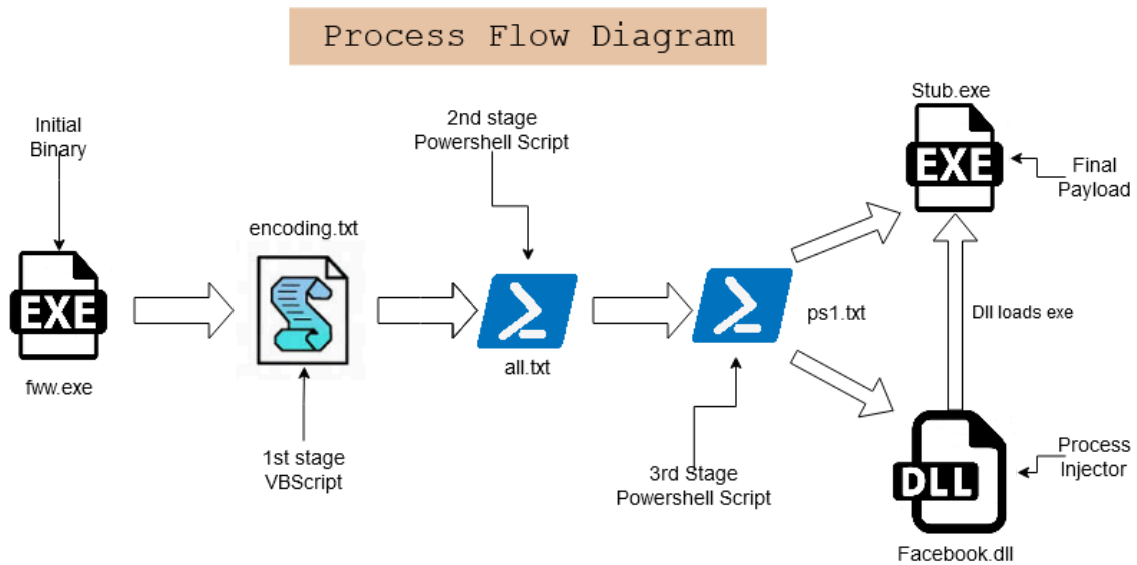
Process Flow Diagram

Initial Binary

EXE

fww.exe

encoding.txt

1st stage VBScript

2nd stage Powershell Script

all.txt

3rd Stage Powershell Script

ps1.txt

Stub.exe

EXE

Final Payload

Dll loads exe

DLL

Process Injector

Facebook.dll